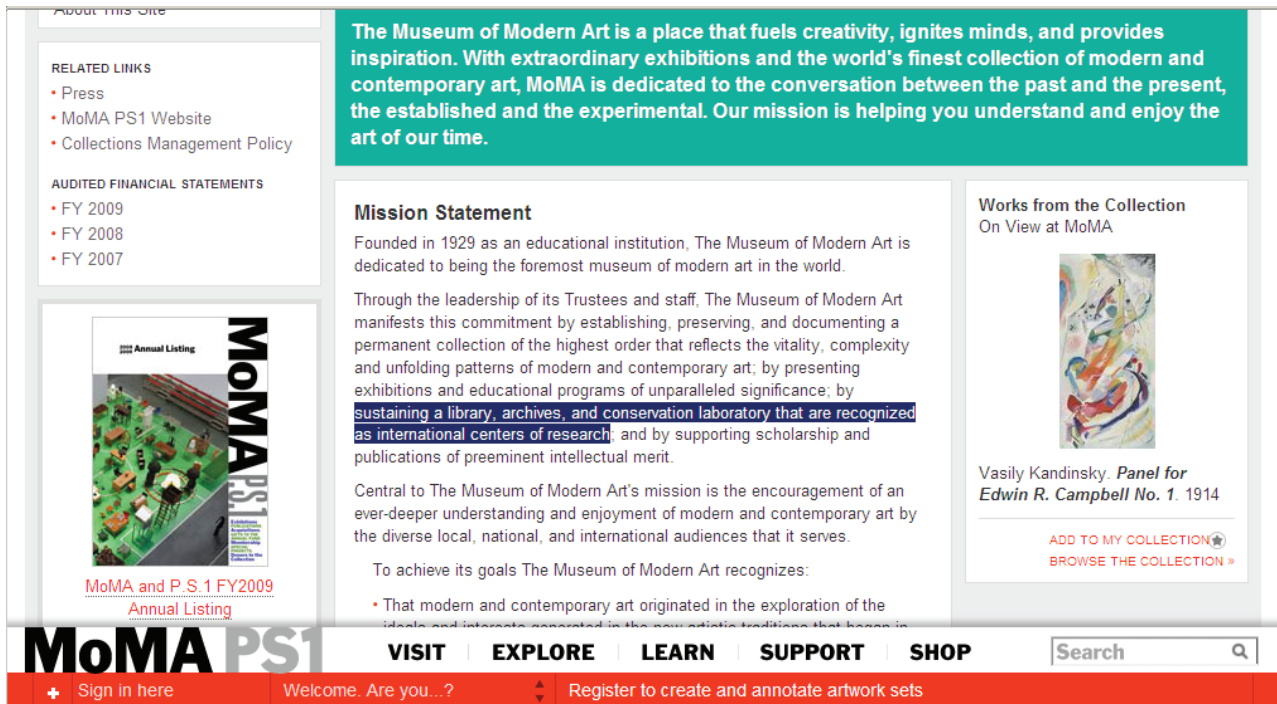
About This Site

RELATED LINKS
• Press
• MoMA PS1 Website
• Collections Management Policy

AUDITED FINANCIAL STATEMENTS
• FY 2009
• FY 2008
• FY 2007

Annual Listing
MoMA PS1

MoMA and P.S.1 FY2009 Annual Listing

The Museum of Modern Art is a place that fuels creativity, ignites minds, and provides inspiration. With extraordinary exhibitions and the world's finest collection of modern and contemporary art, MoMA is dedicated to the conversation between the past and the present, the established and the experimental. Our mission is helping you understand and enjoy the art of our time.

Mission Statement

Founded in 1929 as an educational institution, The Museum of Modern Art is dedicated to being the foremost museum of modern art in the world.

Through the leadership of its Trustees and staff, The Museum of Modern Art manifests this commitment by establishing, preserving, and documenting a permanent collection of the highest order that reflects the vitality, complexity and unfolding patterns of modern and contemporary art; by presenting exhibitions and educational programs of unparalleled significance; by sustaining a library, archives, and conservation laboratory that are recognized as international centers of research; and by supporting scholarship and publications of preeminent intellectual merit.

Central to The Museum of Modern Art's mission is the encouragement of an ever-deeper understanding and enjoyment of modern and contemporary art by the diverse local, national, and international audiences that it serves.

To achieve its goals The Museum of Modern Art recognizes:

• That modern and contemporary art originated in the exploration of the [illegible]

Works from the Collection
On View at MoMA

Vasily Kandinsky. Panel for Edwin R. Campbell No. 1. 1914

ADD TO MY COLLECTION
BROWSE THE COLLECTION »

MoMA PS1
VISIT | EXPLORE | LEARN | SUPPORT | SHOP
Search

Sign in here | Welcome. Are you...? | Register to create and annotate artwork sets